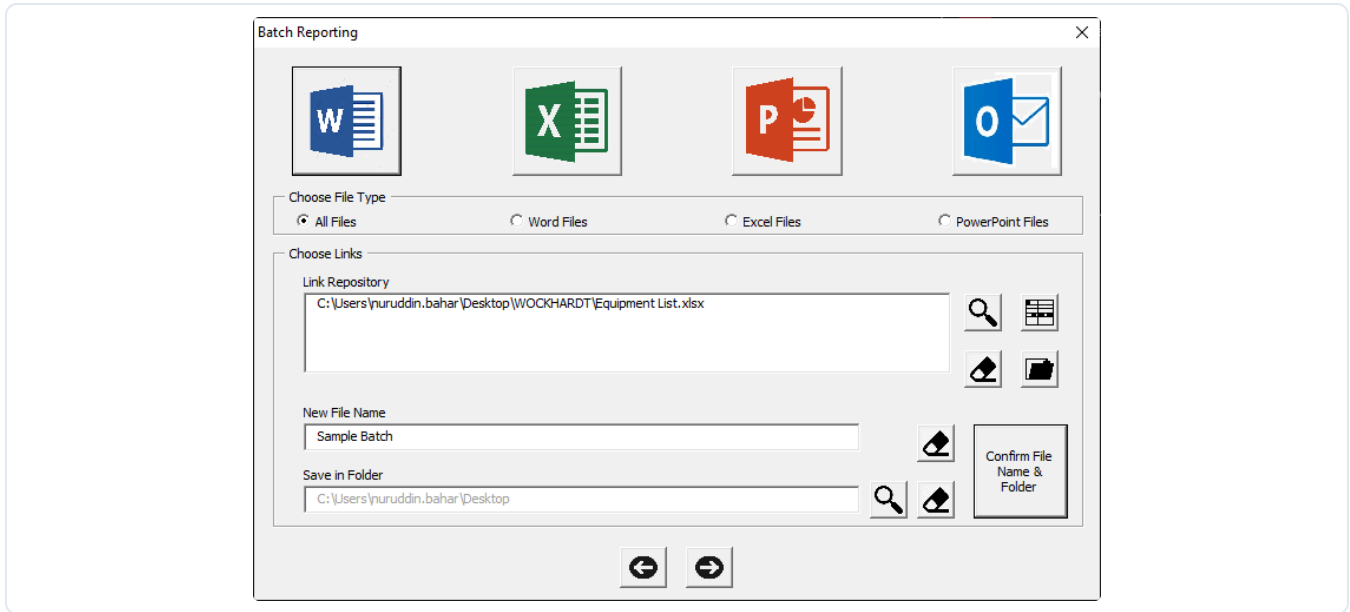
Batch Reporting

W

X

P

O

Choose File Type

All Files

Word Files

Excel Files

PowerPoint Files

Choose Links

Link Repository

C:\Users\nuruddin.bahar\Desktop\WOCKHARDT\Equipment List.xlsx

New File Name

Sample Batch

Save in Folder

C:\Users\nuruddin.bahar\Desktop

Confirm File Name & Folder